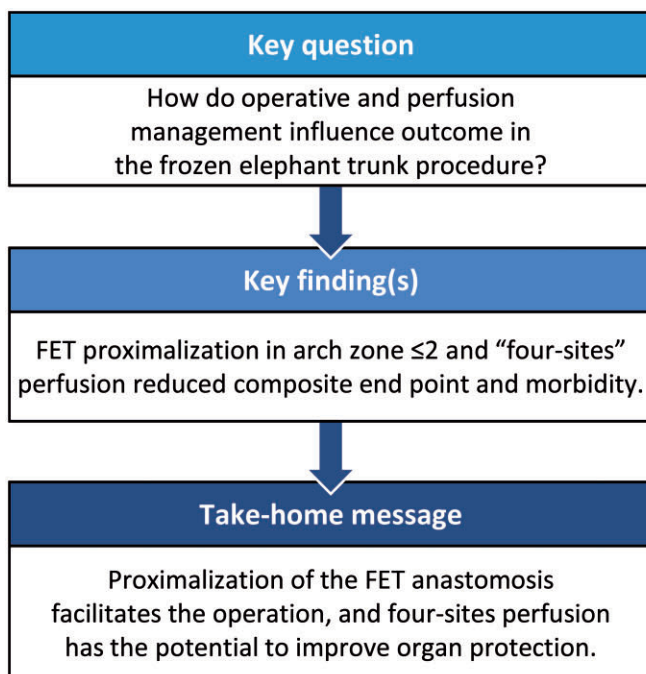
Key question

How do operative and perfusion management influence outcome in the frozen elephant trunk procedure?

Key finding(s)

FET proximalization in arch zone ≤2 and “four-sites” perfusion reduced composite end point and morbidity.

Take-home message

Proximalization of the FET anastomosis facilitates the operation, and four-sites perfusion has the potential to improve organ protection.